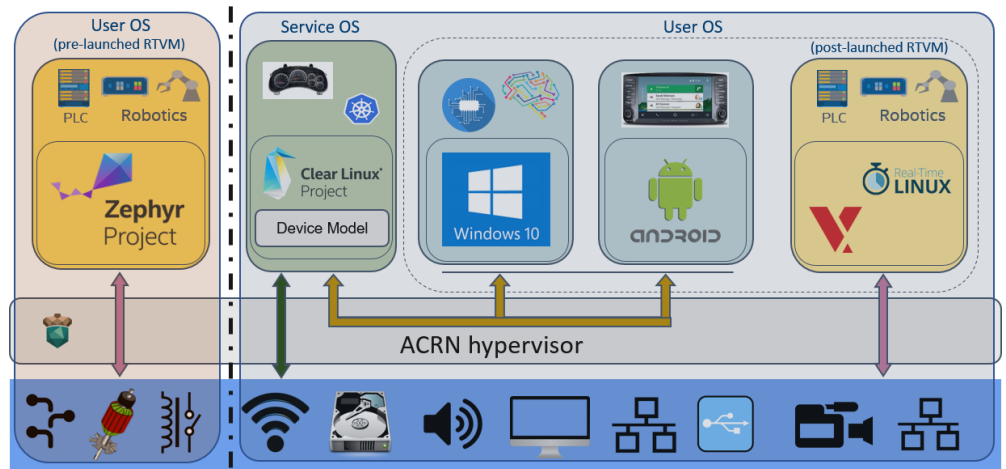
User OS
(pre-launched RTVM)

PLC

Robotics

Zephyr Project

Service OS

Clear Linux* Project

Device Model

User OS

Windows 10

android

(post-launched RTVM)

PLC

Robotics

Real-Time LINUX

ACRN hypervisor